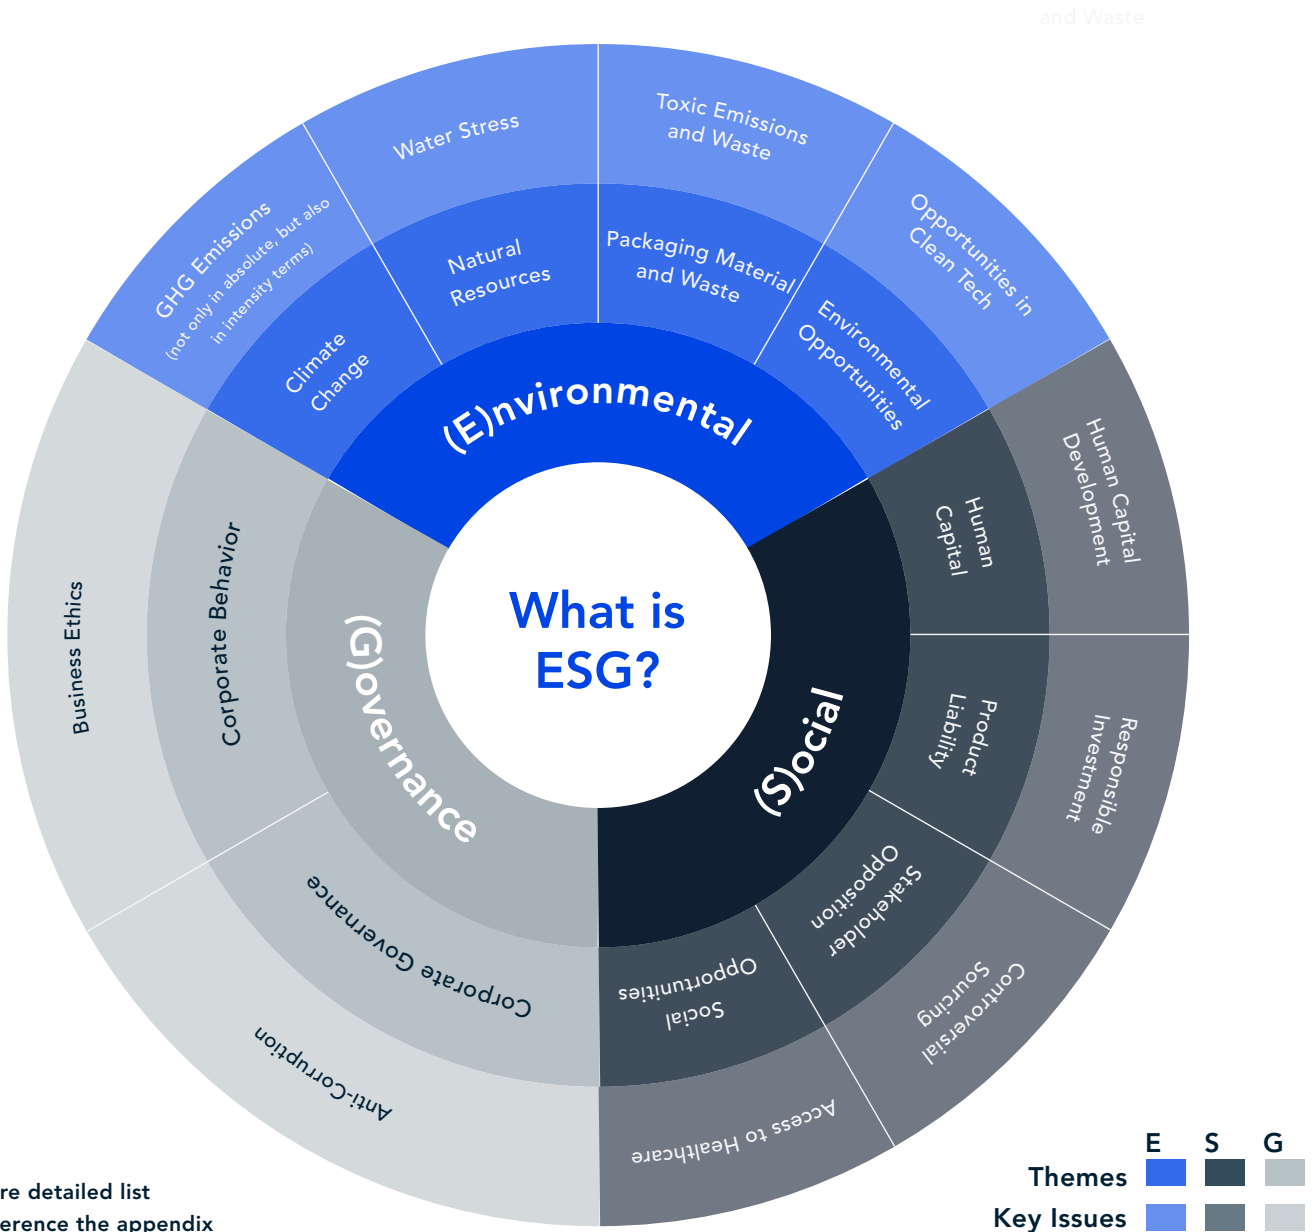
and Waste

What is ESG?

(E)nvironmental

Climate Change

Natural Resources

Packaging Material and Waste

Environmental Opportunities

GHG Emissions
(not only in absolute, but also in intensity terms)

Water Stress

Toxic Emissions and Waste

Opportunities in Clean Tech

(S)ocial

Human Capital

Product Liability

Stakeholder Opposition

Social Opportunities

Human Capital Development

Responsible Investment

Controversial Sourcing

Access to Healthcare

(G)overnance

Corporate Behavior

Corporate Governance

Business Ethics

Anti-Corruption

re detailed list
erence the appendix

E S G
Themes
Key Issues